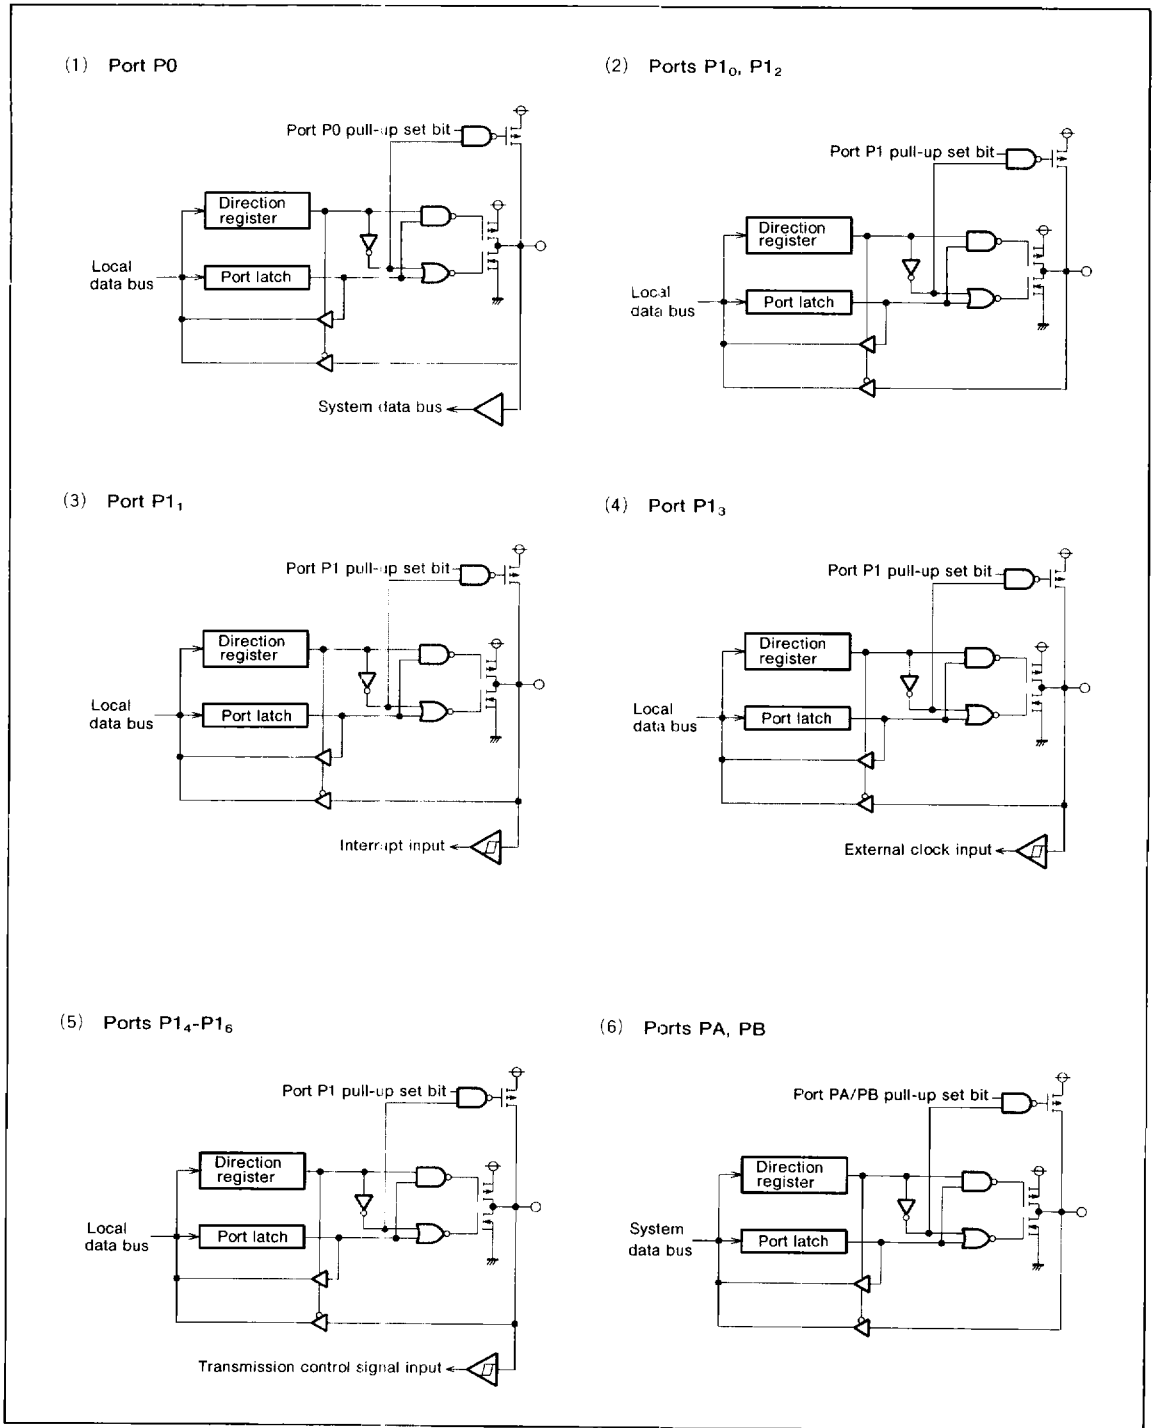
(1) Port P0

Port P0 pull-up set bit

Direction register

Local data bus

Port latch

System data bus

(2) Ports $P1_0$, $P1_2$

Port P1 pull-up set bit

Direction register

Local data bus

Port latch

(3) Port $P1_1$

Port P1 pull-up set bit

Direction register

Local data bus

Port latch

Interrupt input

(4) Port $P1_3$

Port P1 pull-up set bit

Direction register

Local data bus

Port latch

External clock input

(5) Ports $P1_4$-$P1_6$

Port P1 pull-up set bit

Direction register

Local data bus

Port latch

Transmission control signal input

(6) Ports PA, PB

Port PA/PB pull-up set bit

Direction register

System data bus

Port latch